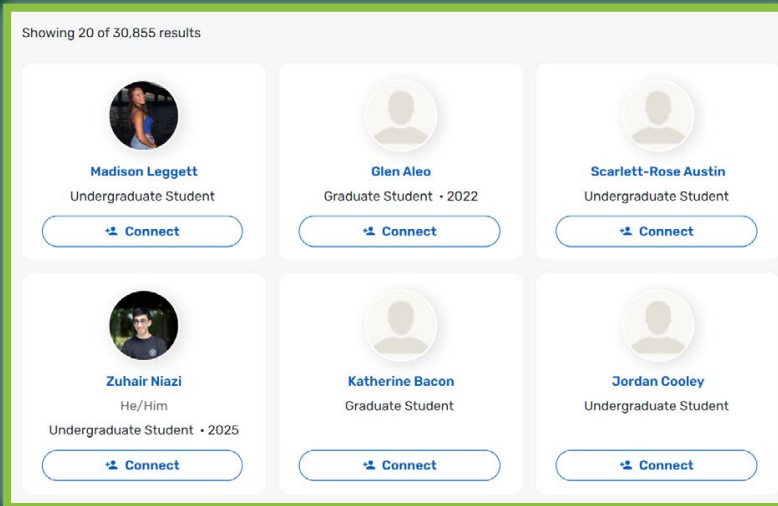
Showing 20 of 30,855 results

Madison Leggett
Undergraduate Student
Connect

Glen Aleo
Graduate Student • 2022
Connect

Scarlett-Rose Austin
Undergraduate Student
Connect

Zuhair Niazi
He/Him
Undergraduate Student • 2025
Connect

Katherine Bacon
Graduate Student
Connect

Jordan Cooley
Undergraduate Student
Connect